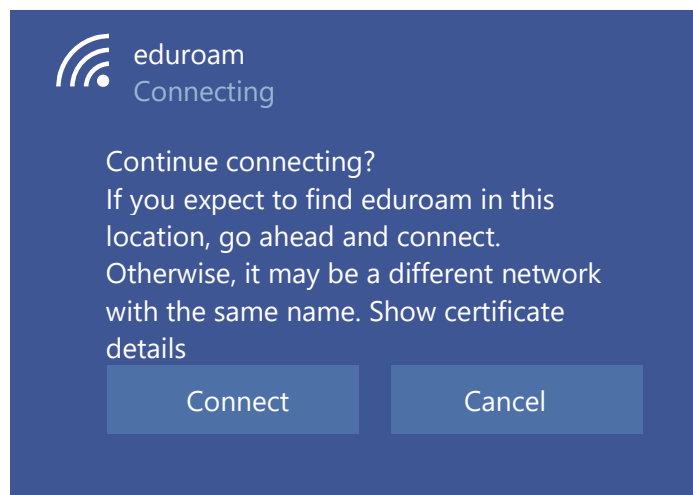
eduroam
Connecting

Continue connecting?
If you expect to find eduroam in this location, go ahead and connect. Otherwise, it may be a different network with the same name. Show certificate details

Connect

Cancel